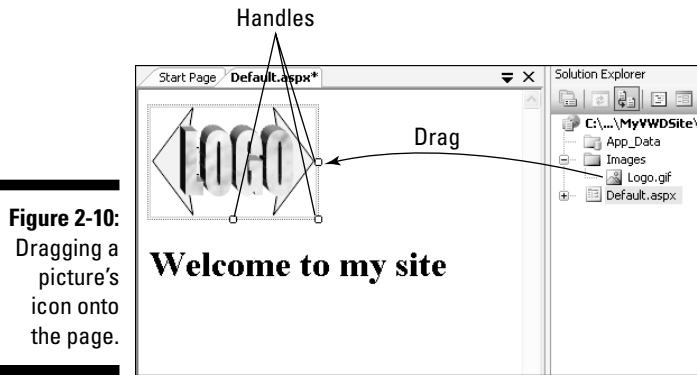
Handles

Start Page
Default.aspx*

Solution Explorer

Drag

C:\...\MyVWDSite\
App_Data
Images
Logo.gif
Default.aspx

LOGO

Welcome to my site

**Figure 2-10:** Dragging a picture's icon onto the page.